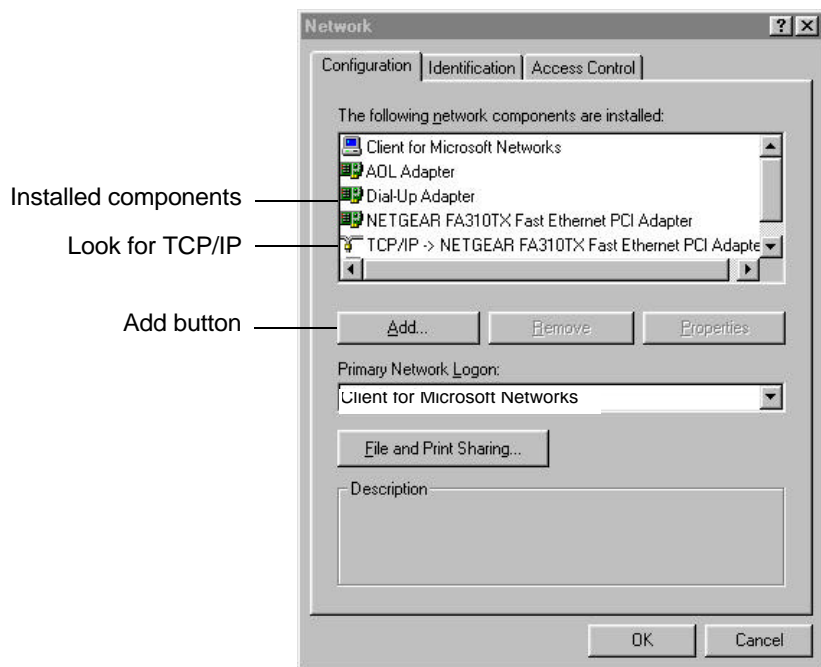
Network

?

Configuration | Identification | Access Control

The following network components are installed:

Client for Microsoft Networks
AOL Adapter
Dial-Up Adapter
NETGEAR FA310TX Fast Ethernet PCI Adapter
TCP/IP -> NETGEAR FA310TX Fast Ethernet PCI Adapte

Installed components

Look for TCP/IP

Add button

Add...

Remove

Properties

Primary Network Logon:

Client for Microsoft Networks

File and Print Sharing...

Description

OK

Cancel